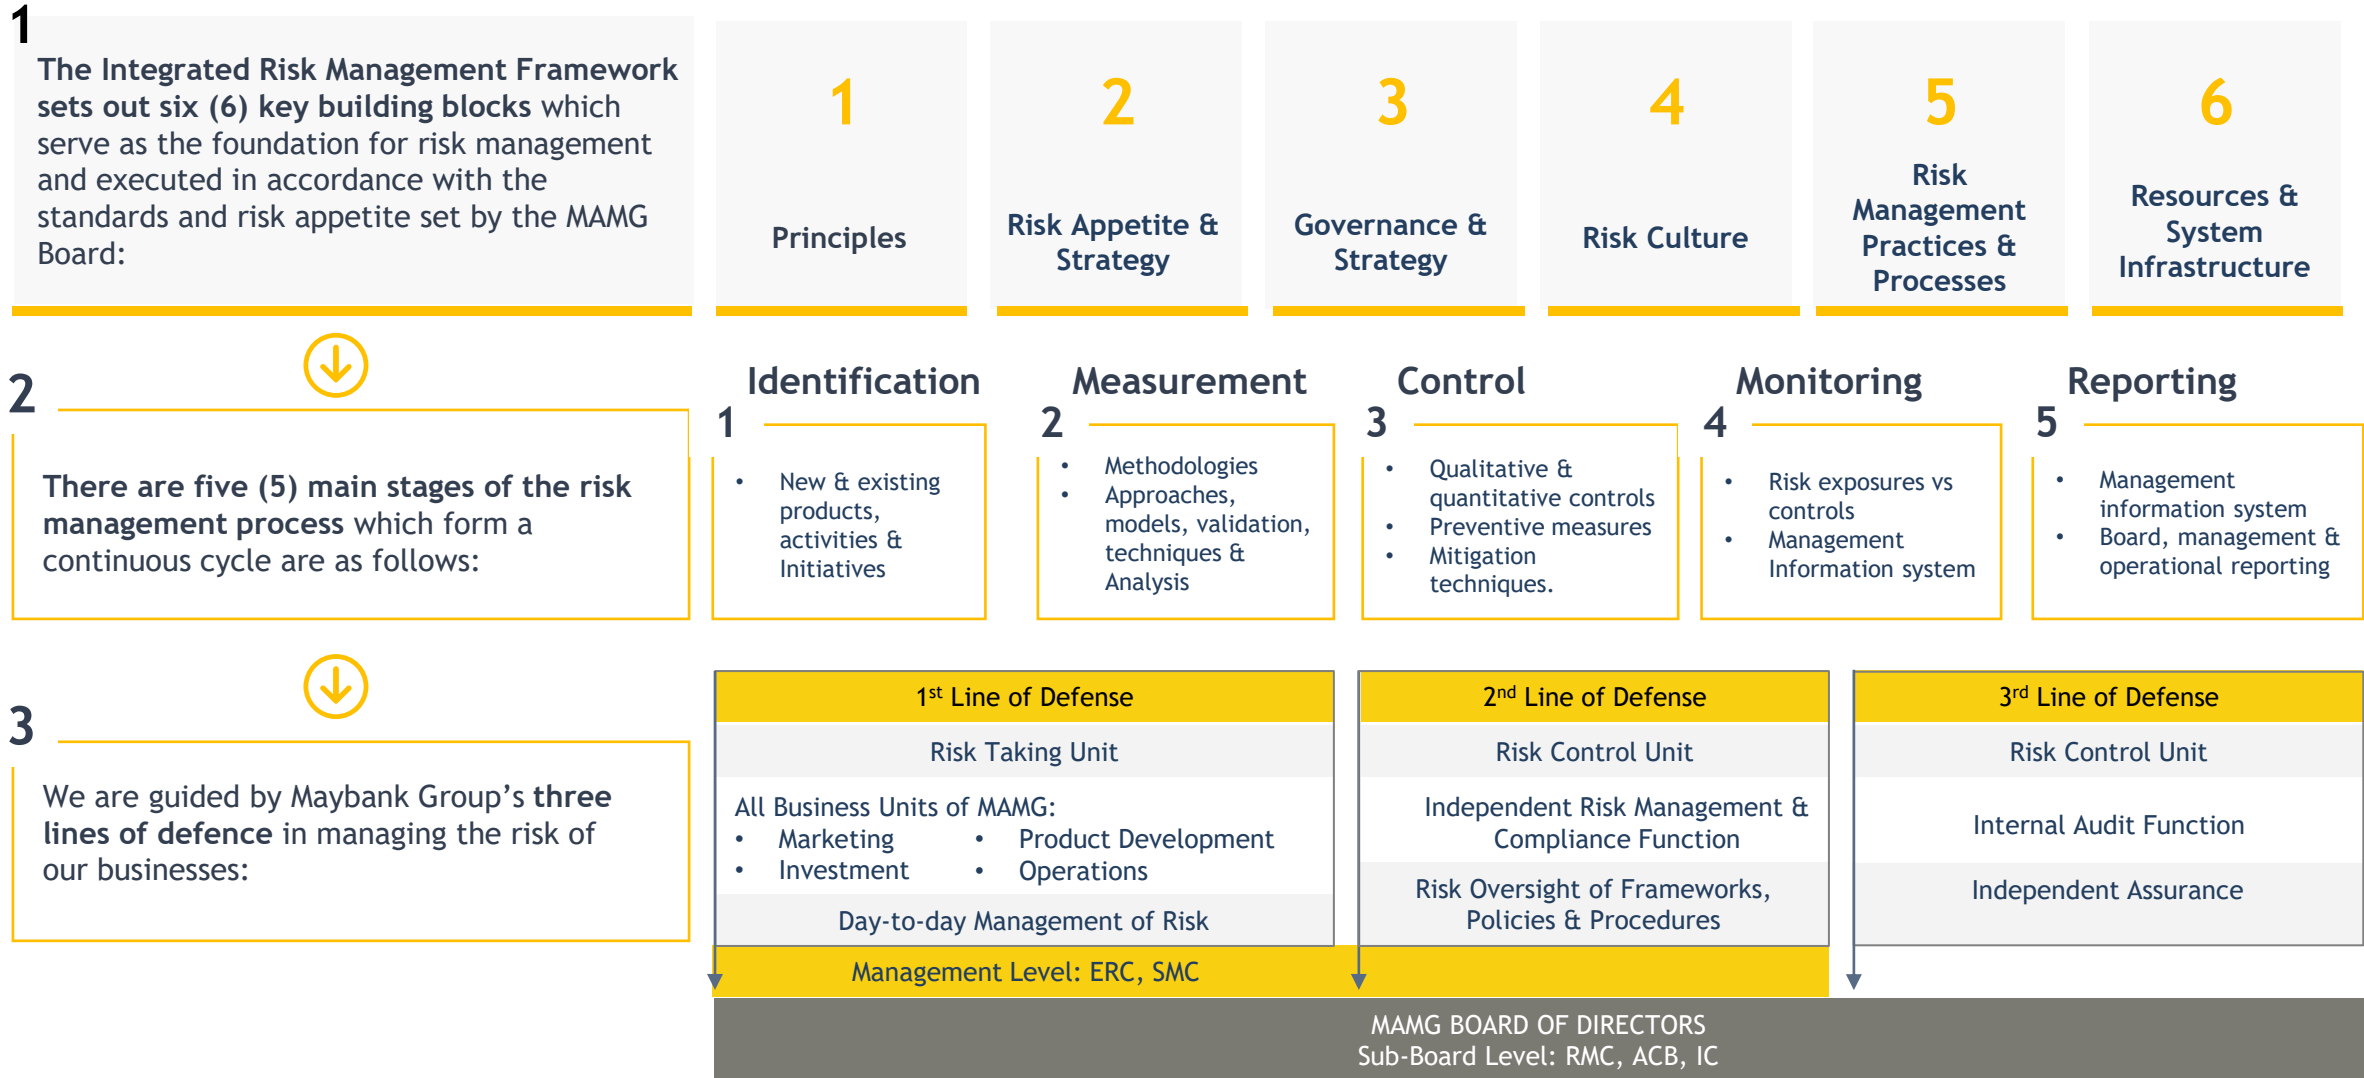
1

The Integrated Risk Management Framework sets out six (6) key building blocks which serve as the foundation for risk management and executed in accordance with the standards and risk appetite set by the MAMG Board:

1
Principles

2
Risk Appetite & Strategy

3
Governance & Strategy

4
Risk Culture

5
Risk Management Practices & Processes

6
Resources & System Infrastructure

2

There are five (5) main stages of the risk management process which form a continuous cycle are as follows:

Identification
1
• New & existing products, activities & Initiatives

Measurement
2
• Methodologies
• Approaches, models, validation, techniques & Analysis

Control
3
• Qualitative & quantitative controls
• Preventive measures
• Mitigation techniques.

Monitoring
4
• Risk exposures vs controls
• Management Information system

Reporting
5
• Management information system
• Board, management & operational reporting

3

We are guided by Maybank Group's three lines of defence in managing the risk of our businesses:

$1^{st}$ Line of Defense
Risk Taking Unit
All Business Units of MAMG:
• Marketing
• Investment
• Product Development
• Operations
Day-to-day Management of Risk

$2^{nd}$ Line of Defense
Risk Control Unit
Independent Risk Management & Compliance Function
Risk Oversight of Frameworks, Policies & Procedures

$3^{rd}$ Line of Defense
Risk Control Unit
Internal Audit Function
Independent Assurance

Management Level: ERC, SMC

MAMG BOARD OF DIRECTORS
Sub-Board Level: RMC, ACB, IC